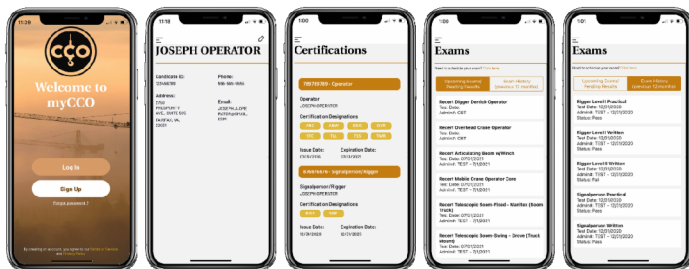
11:39

CCO

Welcome to myCCO

Log In

Sign Up

Forgot password ?

By creating an account, you agree to our Terms of Service and Privacy Policy

11:16

JOSEPH OPERATOR

Candidate ID:
12345678

Phone:
555-555-5555

Address:
2750 PROSPERITY AVE., SUITE 505 FAIRFAX, VA

Email:
JOSEPH.OPERATOR@EMAIL.COM

Certifications

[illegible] - Operator

Operator
JOSEPH OPERATOR

Certification Designations

Issue Date:
12/31/2020

Expiration Date:
12/31/2025

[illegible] - Signalperson/Rigger

Signalperson/Rigger
JOSEPH OPERATOR

Certification Designations

Issue Date:
12/31/2020

Expiration Date:
12/31/2025

Exams

Upcoming Exams/ Pending Results

Exam History (previous 12 months)

Recert Digger Derrick Operator
Test Date:
Admin#: CBT

Recert Overhead Crane Operator
Test Date:
Admin#: CBT

Recert Articulating Boom w/Winch
Test Date: 07/01/2021
Admin#: TEST - 7/1/2021

Recert Mobile Crane Operator Core
Test Date: 07/01/2021
Admin#: TEST - 7/1/2021

Recert Telescopic Boom-Fixed - Koehler (Boom Truck)
Test Date: 07/01/2021
Admin#: TEST - 7/1/2021

Recert Telescopic Boom-Swing - Drive (Truck Mount)
Test Date: 07/01/2021
Admin#: TEST - 7/1/2021

Exams

Upcoming Exams/ Pending Results

Exam History (previous 12 months)

Rigger Level I Practical
Test Date: 12/31/2020
Admin#: TEST - 12/31/2020
Status: Pass

Rigger Level I Written
Test Date: 12/31/2020
Admin#: TEST - 12/31/2020
Status: Pass

Rigger Level II Written
Test Date: 12/31/2020
Admin#: TEST - 12/31/2020
Status: Fail

Signalperson Practical
Test Date: 12/31/2020
Admin#: TEST - 12/31/2020
Status: Pass

Signalperson Written
Test Date: 12/31/2020
Admin#: TEST - 12/31/2020
Status: Pass